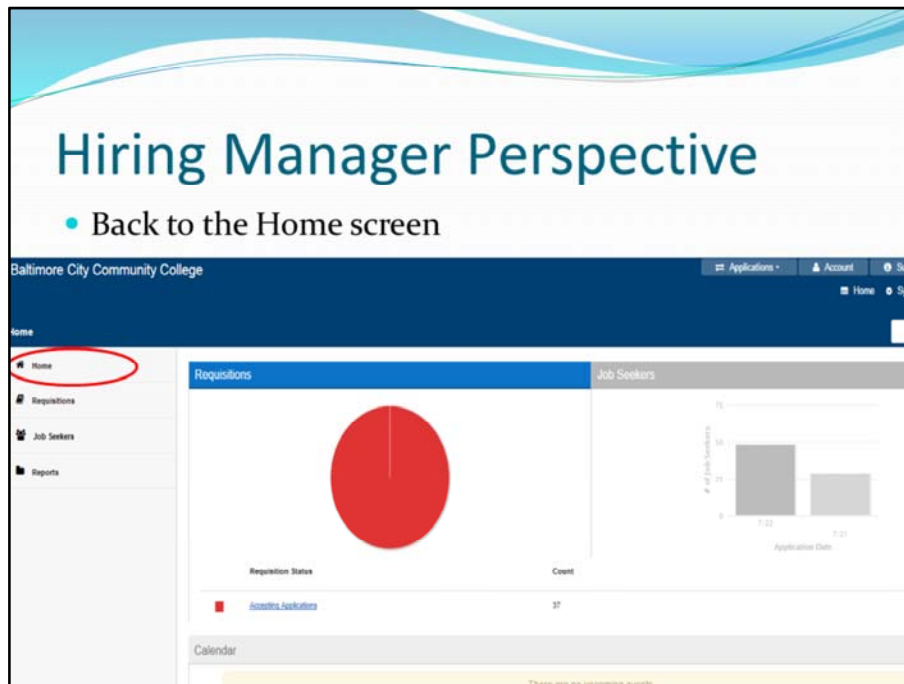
Hiring Manager Perspective

• Back to the Home screen

Baltimore City Community College

Applications ▾ Account S

Home S

ome

Home

Requisitions

Job Seekers

Reports

Requisitions

Job Seekers

75

50

25

0

# of Job Seekers

7/22

7/21

Application Date

Requisition Status

Count

Accepting Applications

37

Calendar

There are no upcoming events